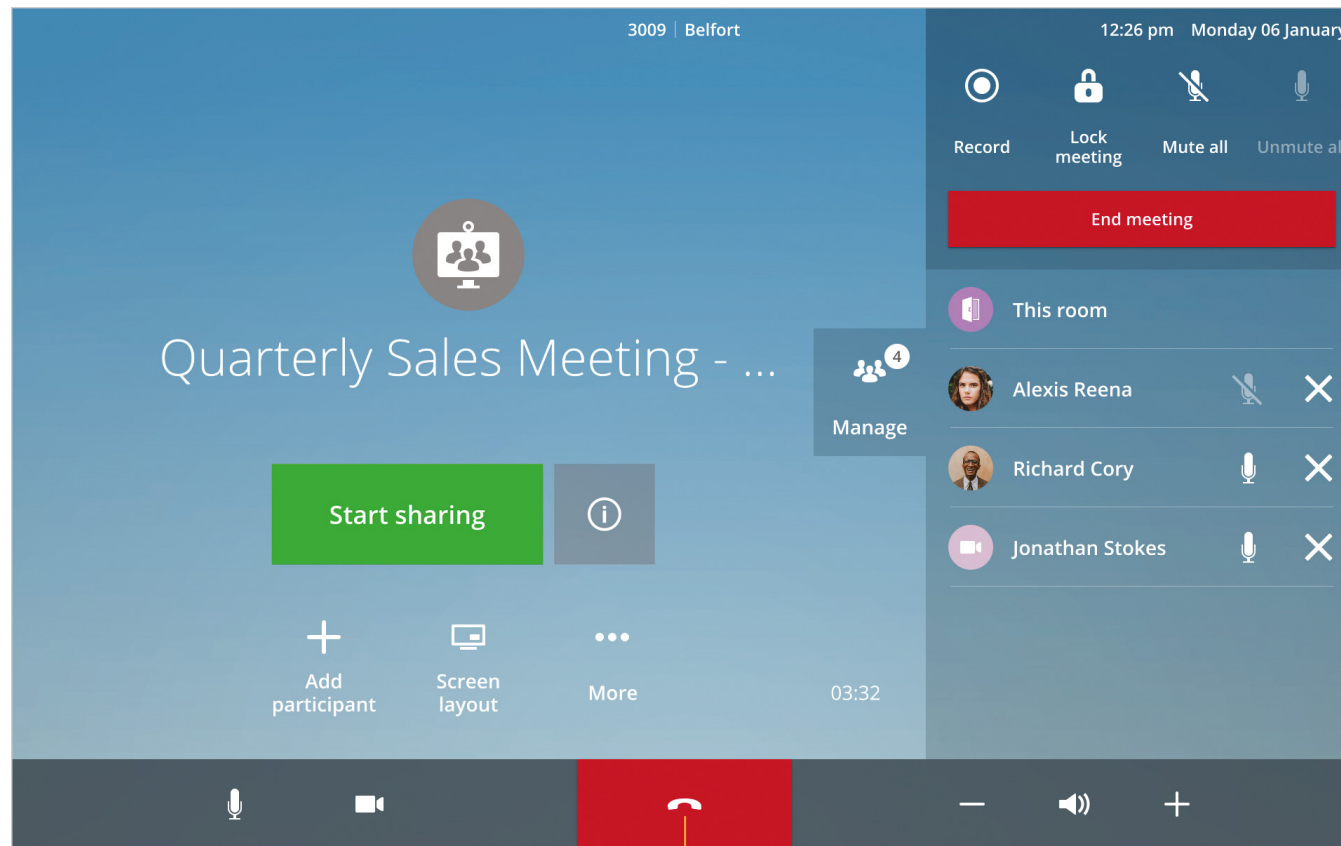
3009 | Belfort

12:26 pm Monday 06 January

Record

Lock meeting

Mute all

Unmute al

End meeting

Quarterly Sales Meeting - ...

4

Manage

This room

Alexis Reena

Richard Cory

Jonathan Stokes

Start sharing

Add participant

Screen layout

More

03:32